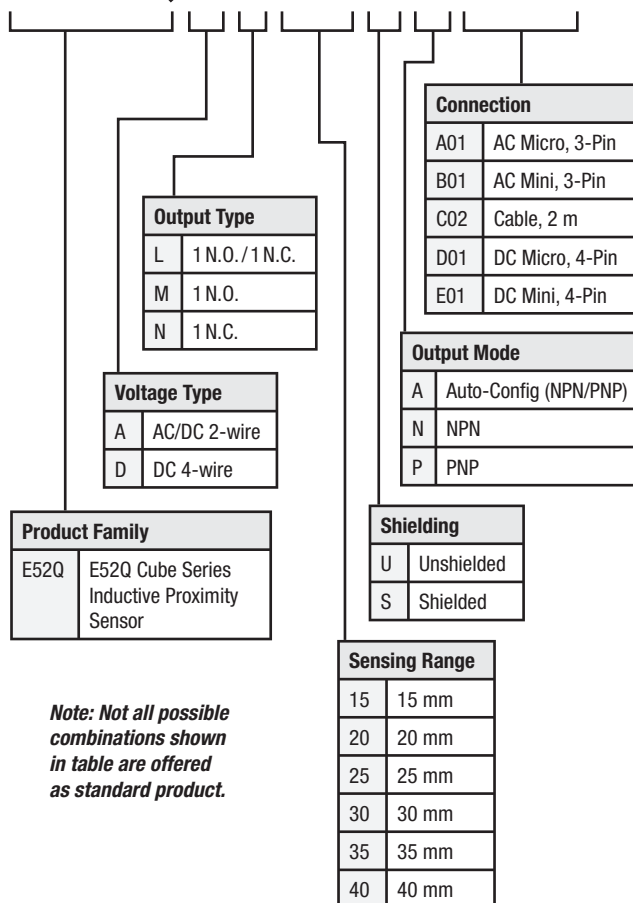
| Connection | |
|---|---|
| A01 | AC Micro, 3-Pin |
| B01 | AC Mini, 3-Pin |
| C02 | Cable, 2 m |
| D01 | DC Micro, 4-Pin |
| E01 | DC Mini, 4-Pin |

| Output Type | |
|---|---|
| L | 1 N.O. / 1 N.C. |
| M | 1 N.O. |
| N | 1 N.C. |

| Output Mode | |
|---|---|
| A | Auto-Config (NPN/PNP) |
| N | NPN |
| P | PNP |

| Voltage Type | |
|---|---|
| A | AC/DC 2-wire |
| D | DC 4-wire |

| Product Family | |
|---|---|
| E52Q | E52Q Cube Series Inductive Proximity Sensor |

| Shielding | |
|---|---|
| U | Unshielded |
| S | Shielded |

| Sensing Range | |
|---|---|
| 15 | 15 mm |
| 20 | 20 mm |
| 25 | 25 mm |
| 30 | 30 mm |
| 35 | 35 mm |
| 40 | 40 mm |

Note: Not all possible combinations shown in table are offered as standard product.